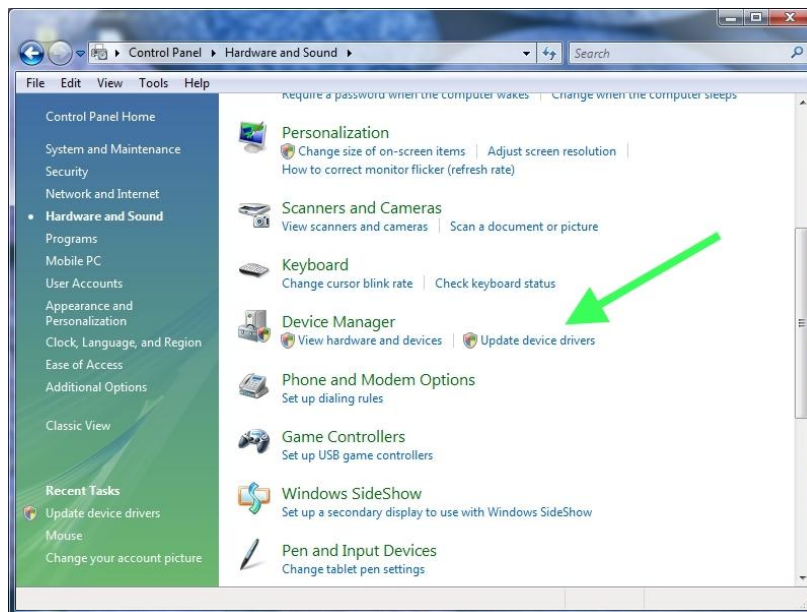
Control Panel ▸ Hardware and Sound ▸

Search

File Edit View Tools Help

Control Panel Home

System and Maintenance
Security
Network and Internet
• Hardware and Sound
Programs
Mobile PC
User Accounts
Appearance and Personalization
Clock, Language, and Region
Ease of Access
Additional Options

Classic View

Recent Tasks
Update device drivers
Mouse
Change your account picture

Require a password when the computer wakes | Change when the computer sleeps

Personalization
Change size of on-screen items | Adjust screen resolution | How to correct monitor flicker (refresh rate)

Scanners and Cameras
View scanners and cameras | Scan a document or picture

Keyboard
Change cursor blink rate | Check keyboard status

Device Manager
View hardware and devices | Update device drivers

Phone and Modem Options
Set up dialing rules

Game Controllers
Set up USB game controllers

Windows SideShow
Set up a secondary display to use with Windows SideShow

Pen and Input Devices
Change tablet pen settings